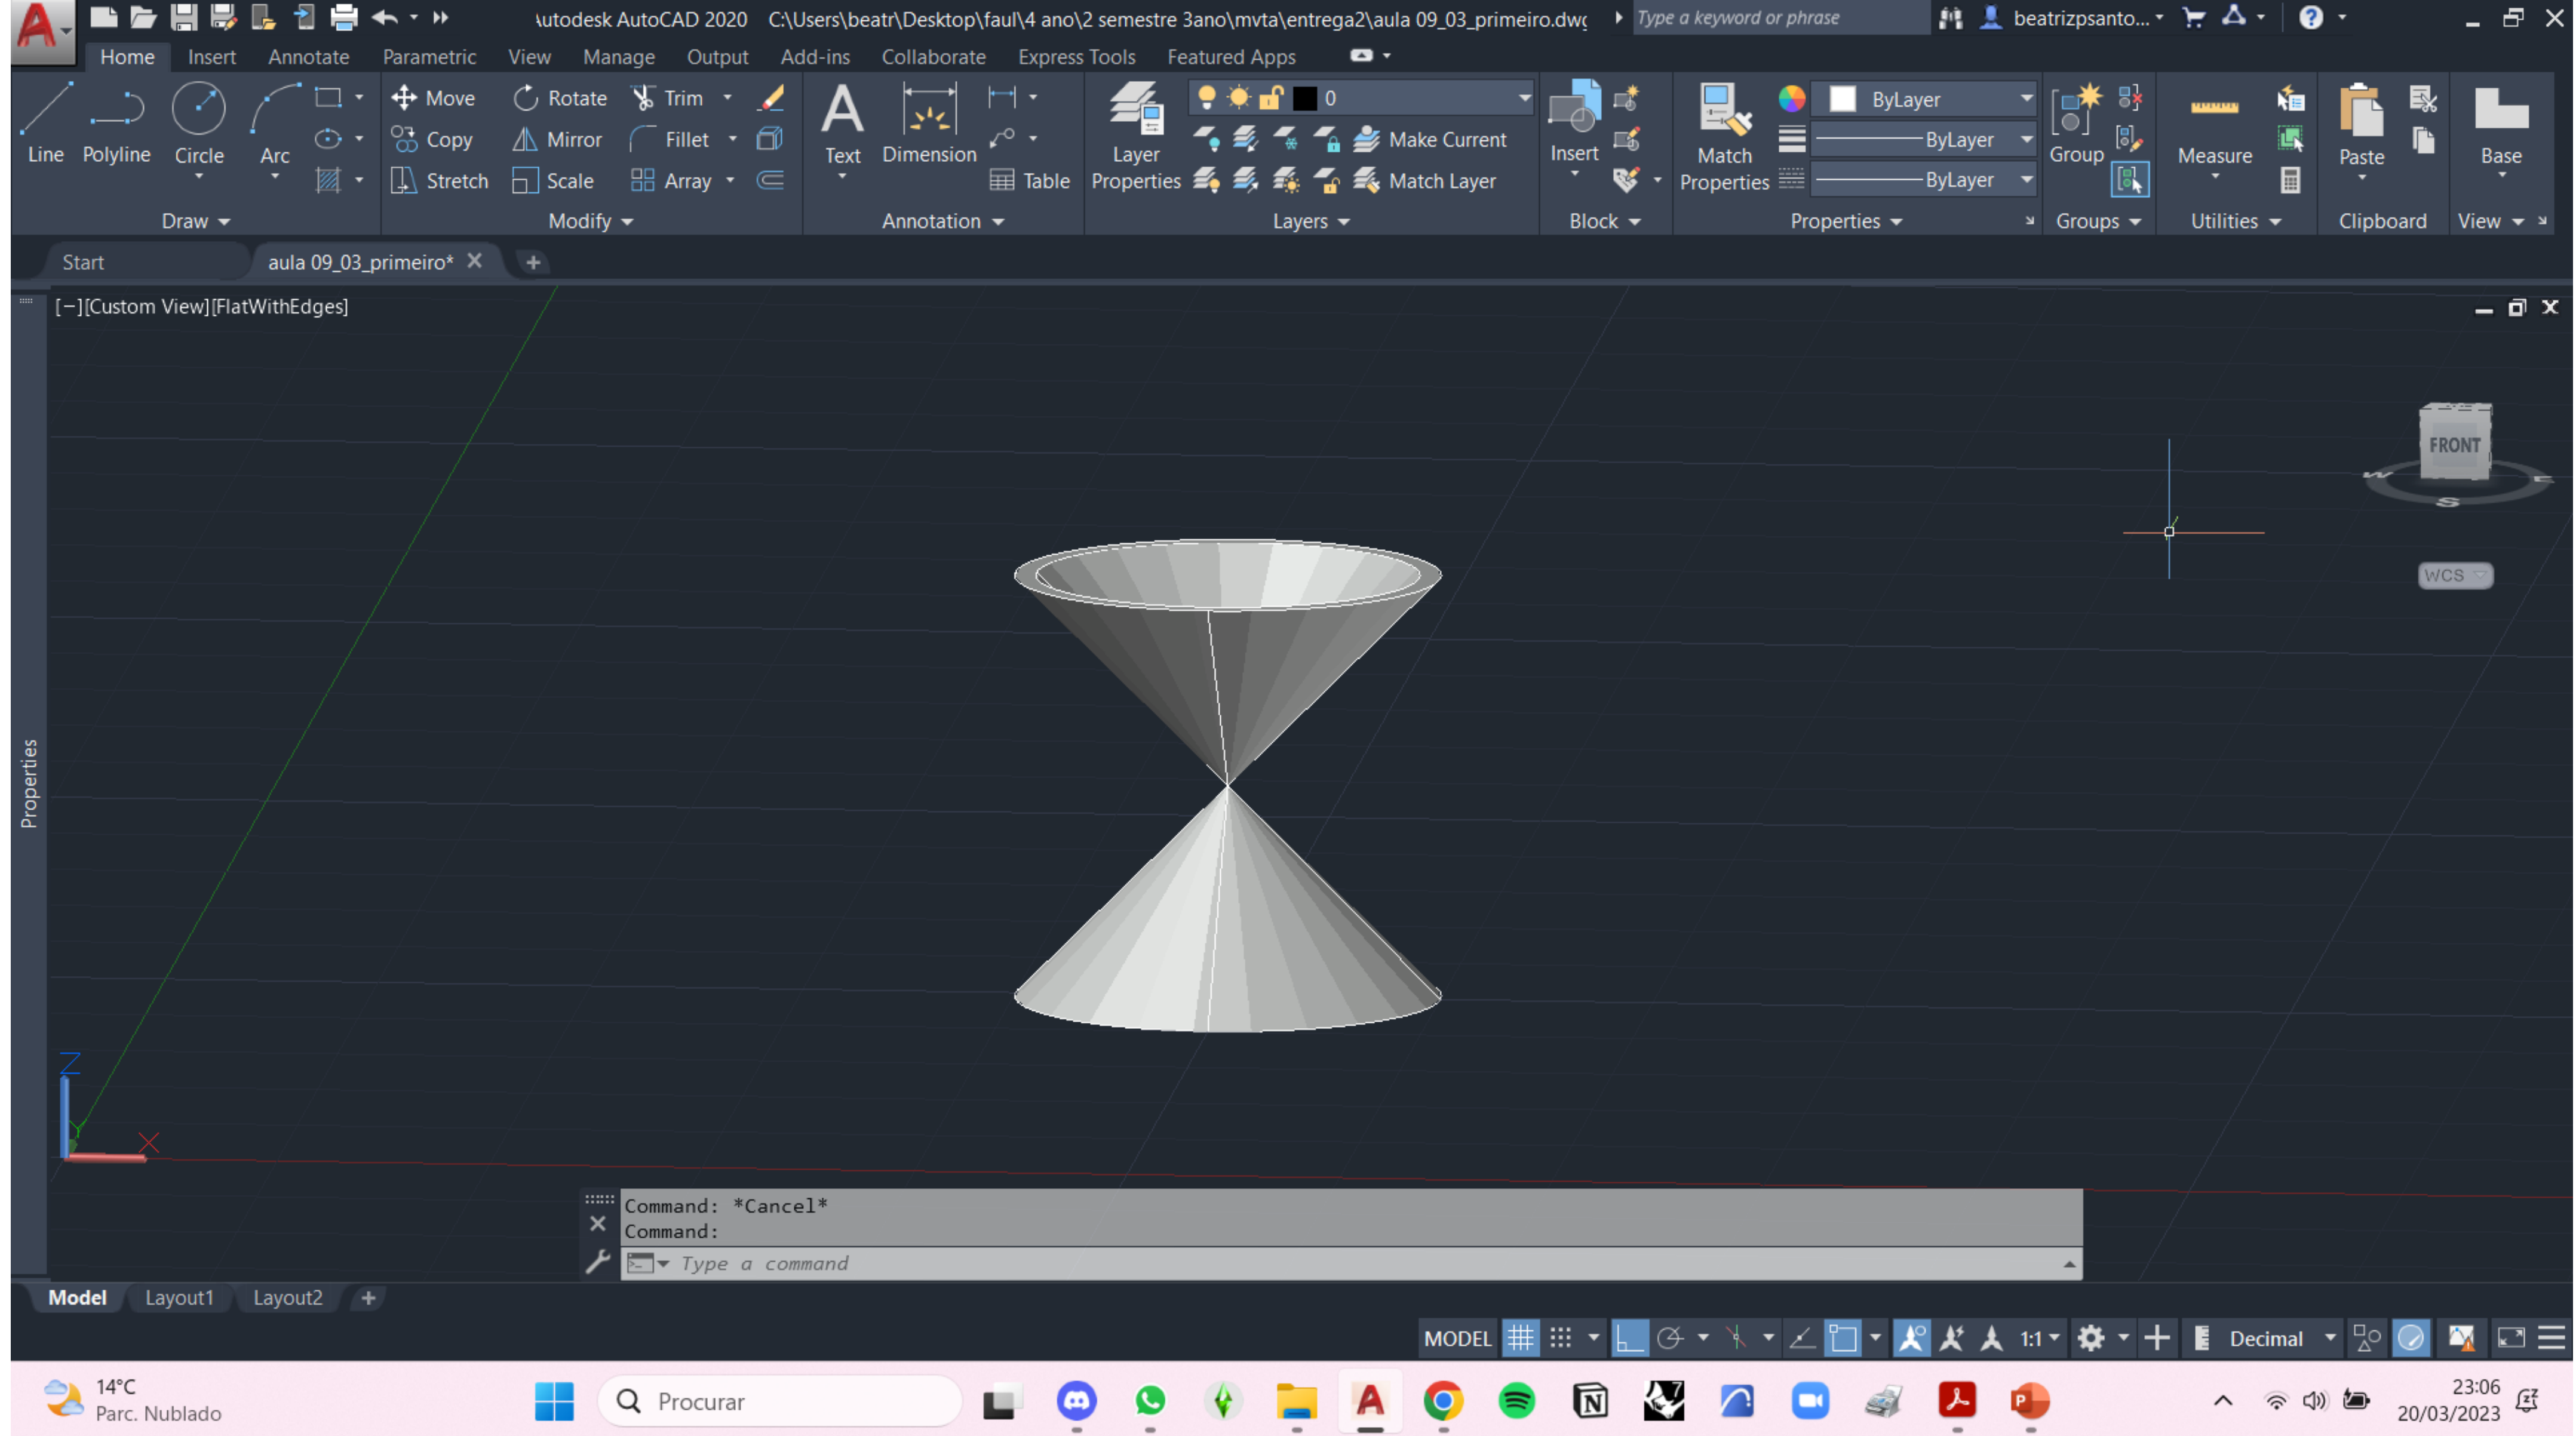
\utodesk AutoCAD 2020 C:\Users\beatr\Desktop\faul\4 ano\2 semestre 3ano\mvta\entrega2\aula 09_03_primeiro.dwg
Type a keyword or phrase
beatrizpsanto...

Home Insert Annotate Parametric View Manage Output Add-ins Collaborate Express Tools Featured Apps

Line Polyline Circle Arc
Draw
Move Rotate Trim
Copy Mirror Fillet
Stretch Scale Array
Modify
Text Dimension Table
Annotation
Layer Properties
0
Make Current
Match Layer
Layers
Insert
Block
Match Properties
ByLayer
ByLayer
ByLayer
Properties
Group
Groups
Measure
Utilities
Paste
Clipboard
Base
View

Start aula 09_03_primeiro*

[−][Custom View][FlatWithEdges]

FRONT
S
WCS

Properties

Z
Y
X

Command: *Cancel*
Command:
Type a command

Model Layout1 Layout2

MODEL 1:1 Decimal

14°C
Parc. Nublado
Procurar
23:06
20/03/2023